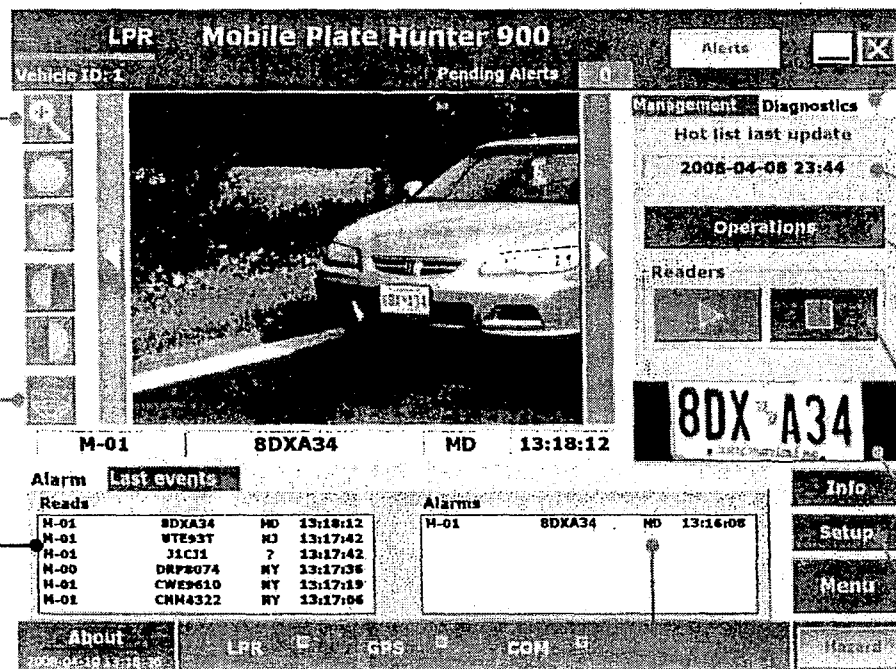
LPR Mobile Plate Hunter 900

Alerts

Vehicle ID: 1

Pending Alerts 0

Management Diagnostics

Hot list last update

2008-04-08 23:44

Operations

Readers

8DX A34

M-01 8DXA34 MD 13:18:12

Alarm Last events

Reads

| | | | |
|---|---|---|---|
| M-01 | 8DXA34 | MD | 13:18:12 |
| M-01 | VTE93T | NJ | 13:17:42 |
| M-01 | J1CJ1 | ? | 13:17:42 |
| M-00 | DRP8074 | NY | 13:17:36 |
| M-01 | CWE9610 | NY | 13:17:19 |
| M-01 | CNM4322 | NY | 13:17:06 |

Alarms

| | | | |
|---|---|---|---|
| M-01 | 8DXA34 | MD | 13:16:08 |

Info

Setup

Menu

About

2008-04-10 13:18:30

LPR

GPS

COM

Hazard